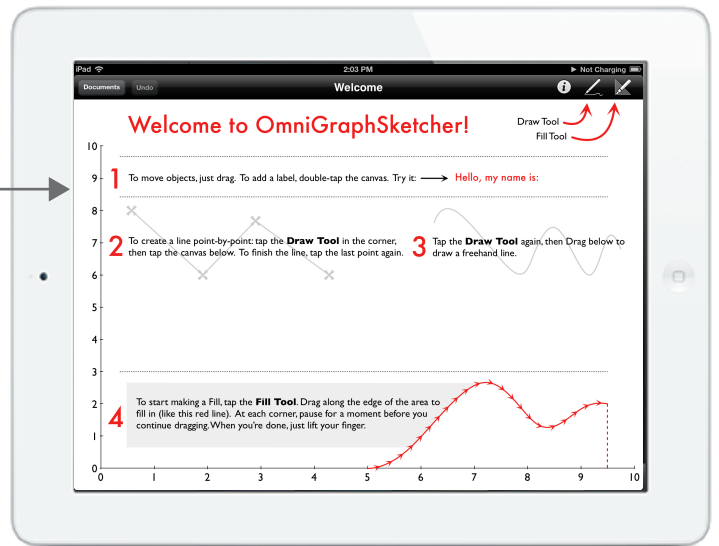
iPad
2:03 PM
Not Charging
Documents
Undo
Welcome

Welcome to OmniGraphSketcher!

Draw Tool
Fill Tool

10
9
8
7
6
5
4
3
2
1
0

1 To move objects, just drag. To add a label, double-tap the canvas. Try it: ⟶ Hello, my name is:

2 To create a line point-by-point: tap the **Draw Tool** in the corner, then tap the canvas below. To finish the line, tap the last point again.

3 Tap the **Draw Tool** again, then Drag below to draw a freehand line.

4 To start making a Fill, tap the **Fill Tool**. Drag along the edge of the area to fill in (like this red line). At each corner, pause for a moment before you continue dragging. When you're done, just lift your finger.

0 1 2 3 4 5 6 7 8 9 10